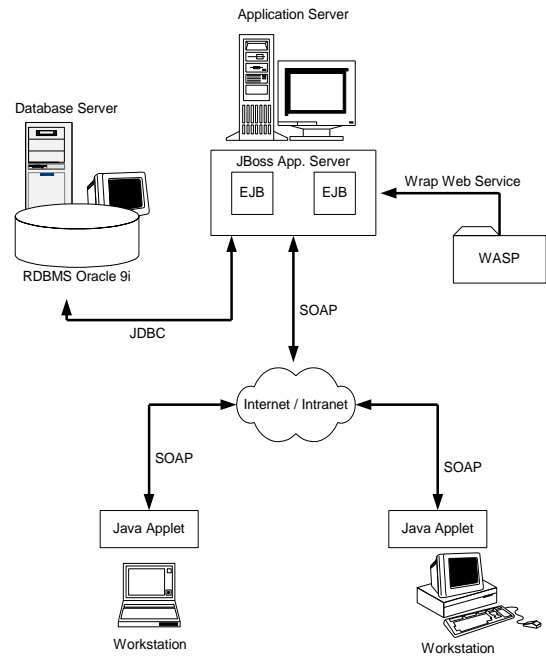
Application Server

Database Server

JBoss App. Server

EJB

EJB

Wrap Web Service

WASP

RDBMS Oracle 9i

SOAP

JDBC

Internet / Intranet

SOAP

SOAP

Java Applet

Java Applet

Workstation

Workstation